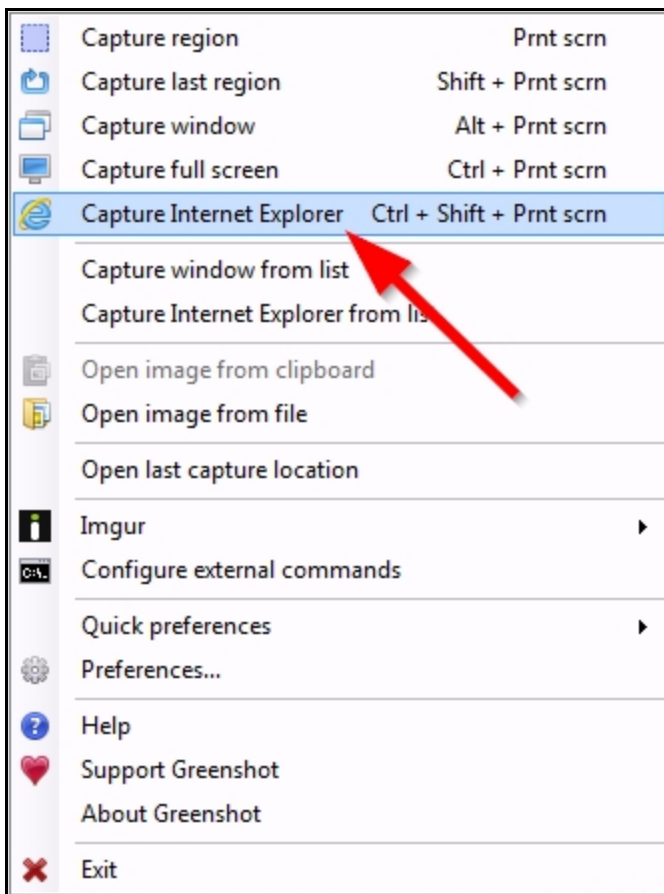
Capture region Prnt scrn
Capture last region Shift + Prnt scrn
Capture window Alt + Prnt scrn
Capture full screen Ctrl + Prnt scrn
Capture Internet Explorer Ctrl + Shift + Prnt scrn

Capture window from list
Capture Internet Explorer from lis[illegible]

Open image from clipboard
Open image from file

Open last capture location

Imgur
Configure external commands

Quick preferences
Preferences...

Help
Support Greenshot
About Greenshot

Exit